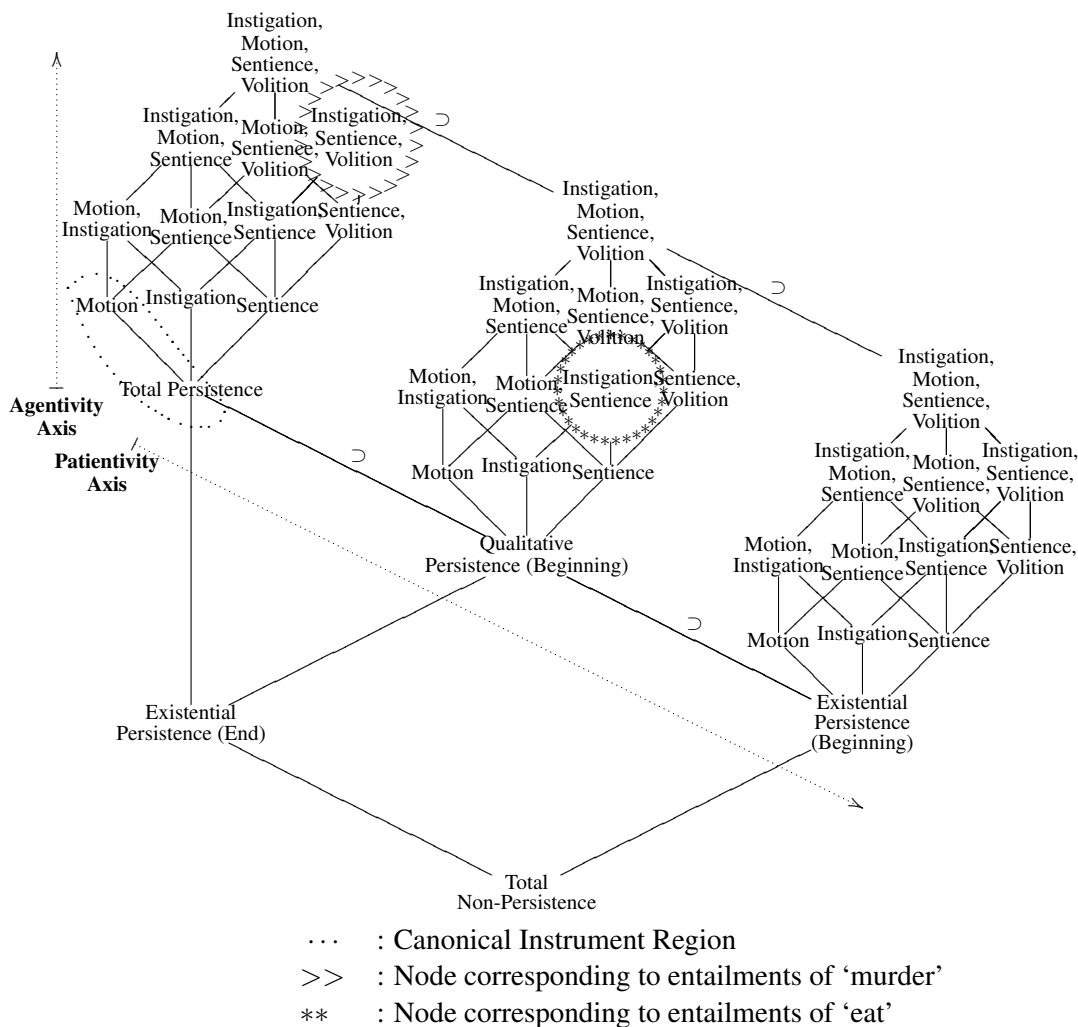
Instigation, Motion, Sentience, Volition

Instigation, Motion, Sentience

Motion, Sentience, Volition

Instigation, Sentience, Volition

⊃

Motion, Instigation

Motion, Sentience

Instigation, Sentience

Sentience, Volition

Motion

Instigation

Sentience

Total Persistence

Agentivity Axis

Patientivity Axis

Instigation, Motion, Sentience, Volition

Instigation, Motion, Sentience

Motion, Sentience, Volition

Instigation, Sentience, Volition

⊃

Motion, Instigation

Motion, Sentience

Instigation, Sentience

Sentience, Volition

⊃

Motion

Instigation

Sentience

Qualitative Persistence (Beginning)

Instigation, Motion, Sentience, Volition

Instigation, Motion, Sentience

Motion, Sentience, Volition

Instigation, Sentience, Volition

Motion, Instigation

Motion, Sentience

Instigation, Sentience

Sentience, Volition

⊃

Motion

Instigation

Sentience

Existential Persistence (End)

Existential Persistence (Beginning)

Total Non-Persistence

$\cdots$ : Canonical Instrument Region

$>>$ : Node corresponding to entailments of 'murder'

$**$ : Node corresponding to entailments of 'eat'